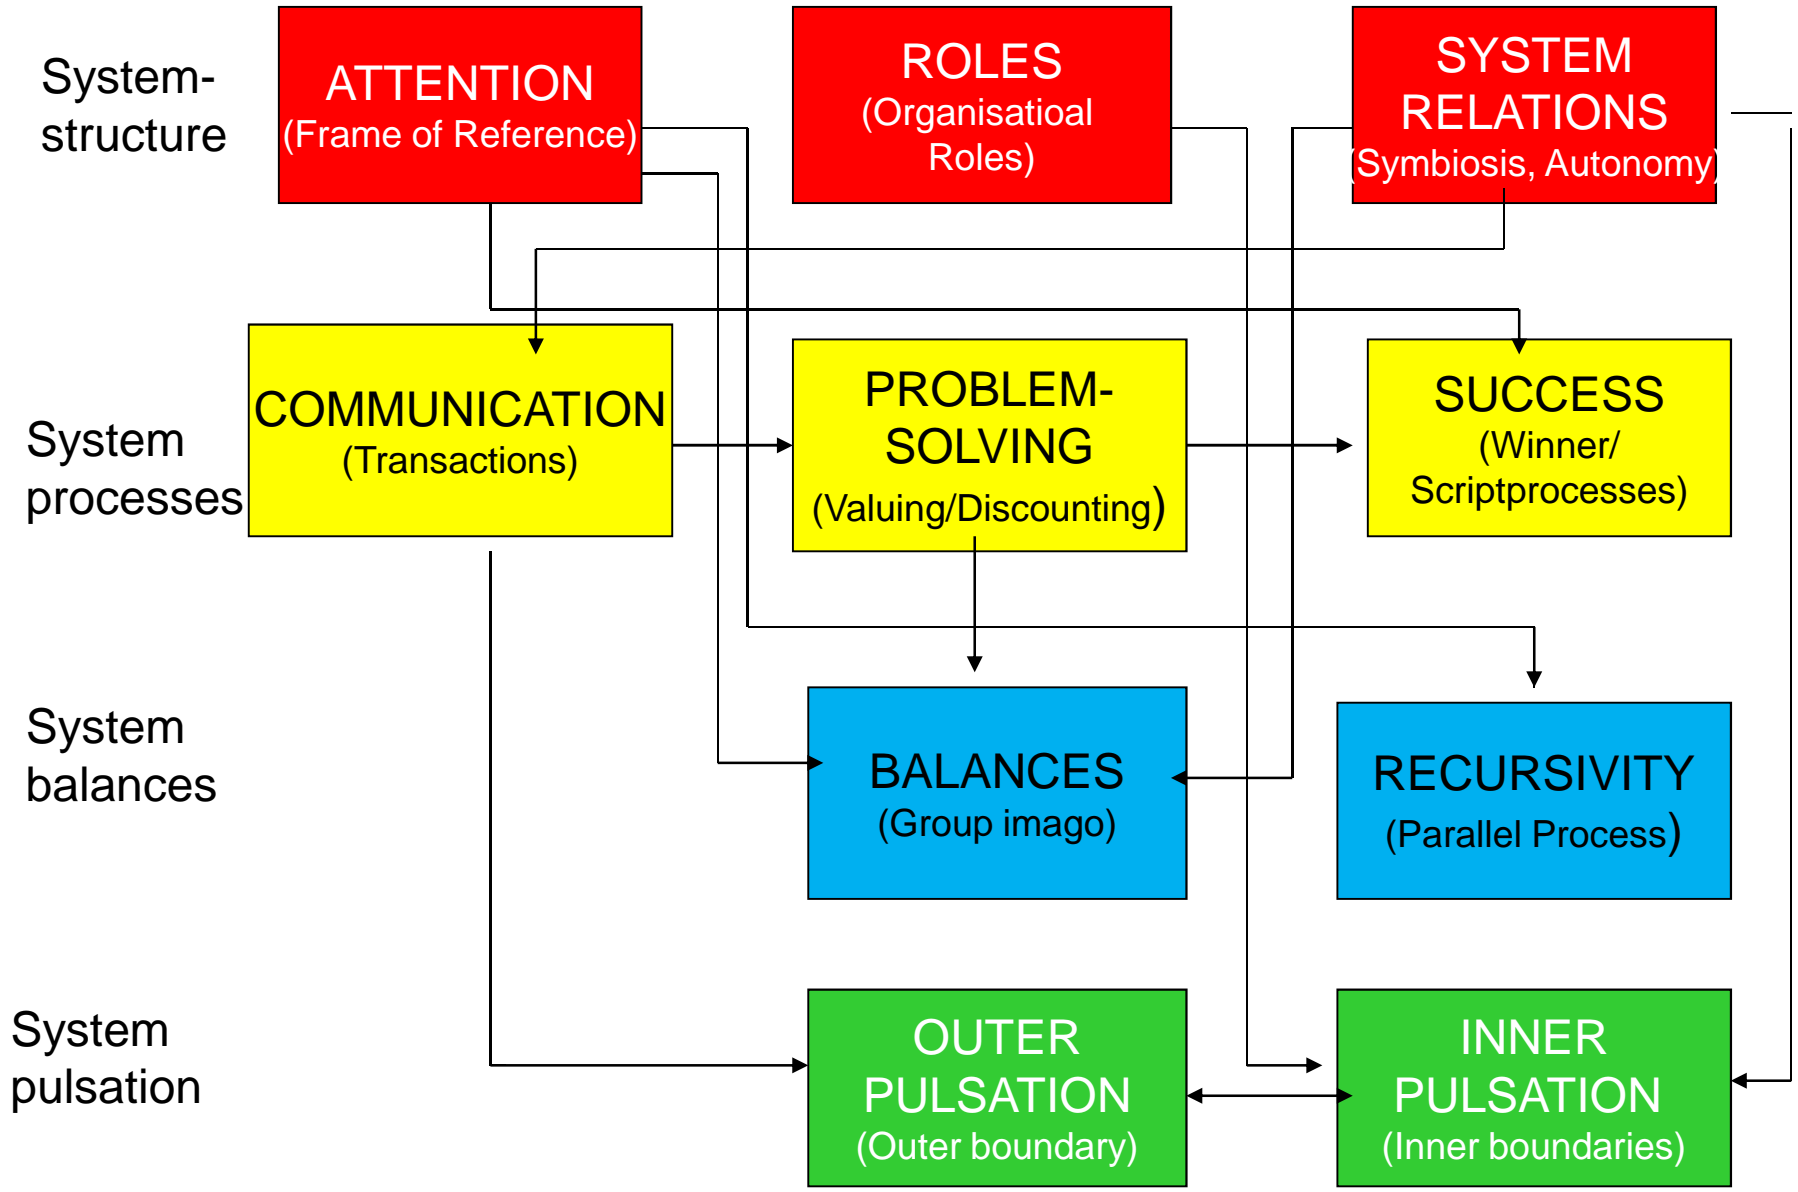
System-structure

ATTENTION
(Frame of Reference)

ROLES
(Organisatioal Roles)

SYSTEM RELATIONS
(Symbiosis, Autonomy)

System processes

COMMUNICATION
(Transactions)

PROBLEM-SOLVING
(Valuing/Discounting)

SUCCESS
(Winner/ Scriptprocesses)

System balances

BALANCES
(Group imago)

RECURSIVITY
(Parallel Process)

System pulsation

OUTER PULSATION
(Outer boundary)

INNER PULSATION
(Inner boundaries)